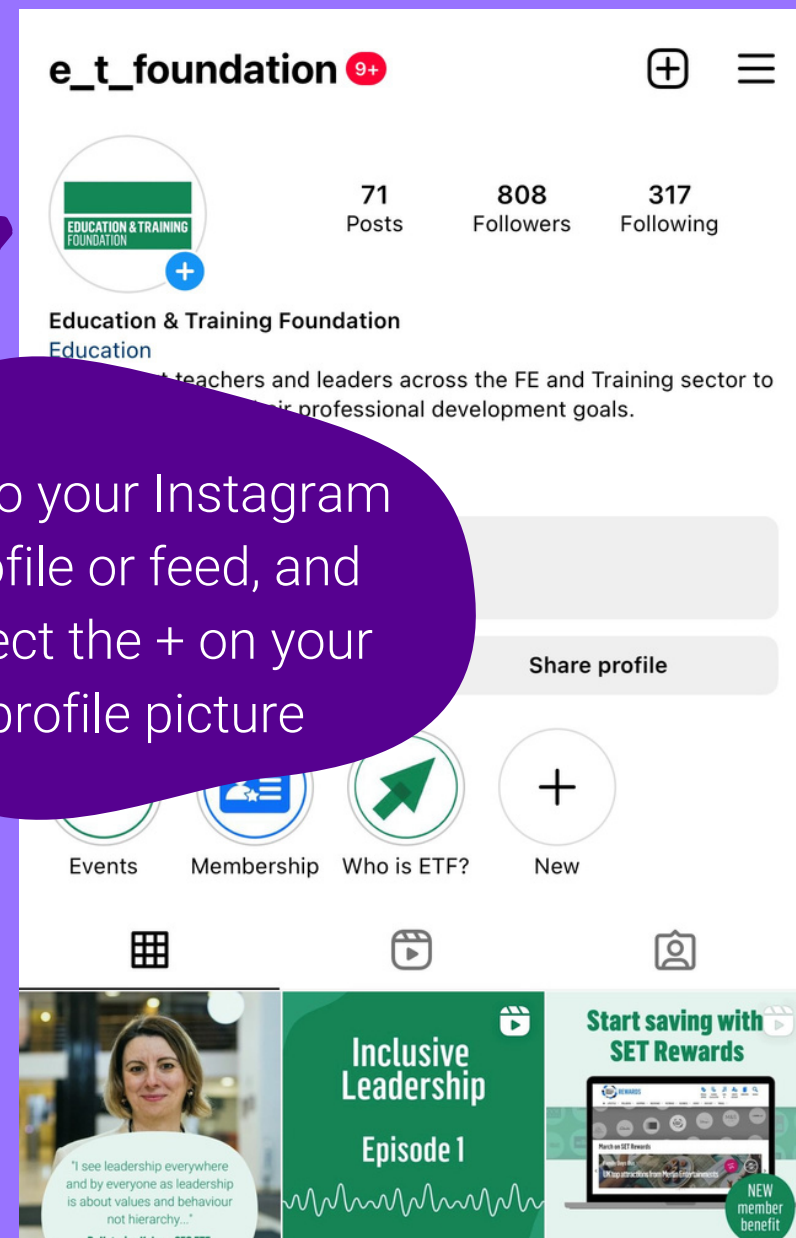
e_t_foundation 9+

EDUCATION & TRAINING FOUNDATION

71 Posts
808 Followers
317 Following

Education & Training Foundation
Education
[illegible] teachers and leaders across the FE and Training sector to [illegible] ir professional development goals.

o your Instagram ofile or feed, and ect the + on your profile picture

Share profile

Events
Membership
Who is ETF?
New

"I see leadership everywhere and by everyone as leadership is about values and behaviour not hierarchy..."

Inclusive Leadership
Episode 1

Start saving with SET Rewards

REWARDS

NEW member benefit